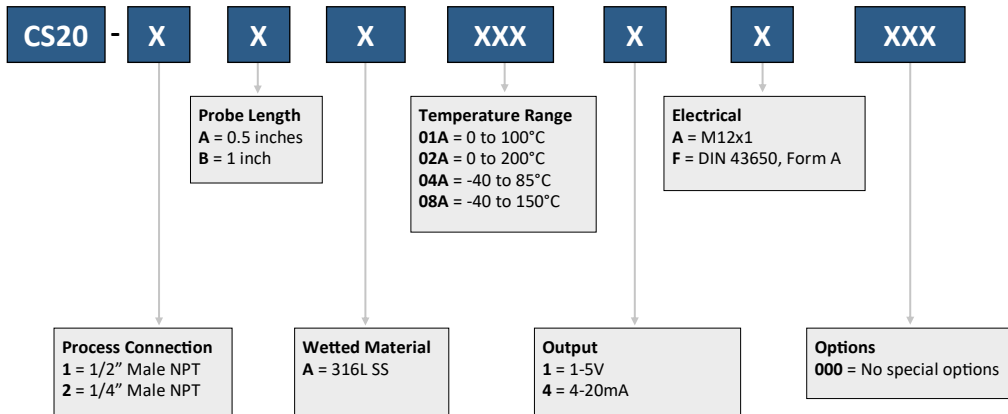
CS20 - X X X XXX X X XXX

Probe Length
A = 0.5 inches
B = 1 inch

Temperature Range
01A = 0 to 100°C
02A = 0 to 200°C
04A = -40 to 85°C
08A = -40 to 150°C

Electrical
A = M12x1
F = DIN 43650, Form A

Process Connection
1 = 1/2" Male NPT
2 = 1/4" Male NPT

Wetted Material
A = 316L SS

Output
1 = 1-5V
4 = 4-20mA

Options
000 = No special options